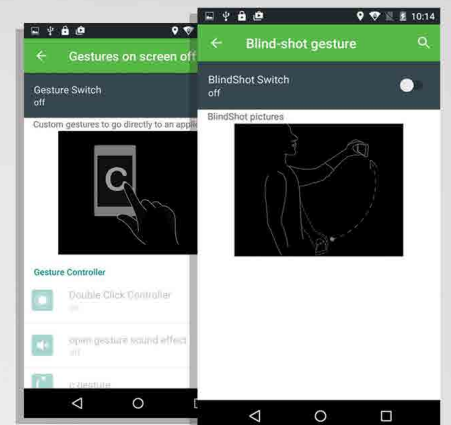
Gestures on screen off

Gesture Switch
off

Custom gestures to go directly to an appl

C

Gesture Controller

Double Click Controller
off

open gesture sound effect

c gesture

10:14

Blind-shot gesture

BlindShot Switch
off

BlindShot pictures